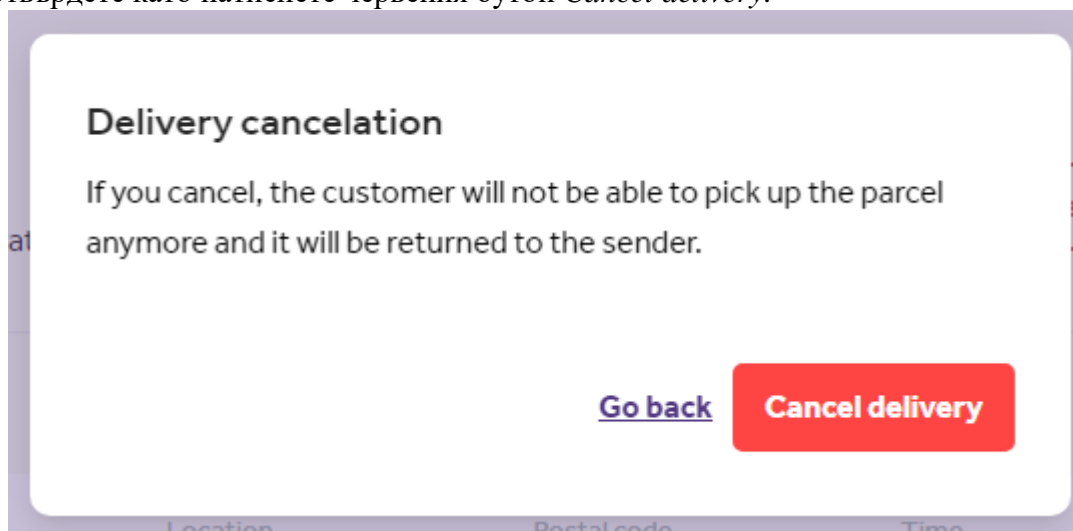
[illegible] като натиснете червения бутон Cancel delivery.

Delivery cancelation

If you cancel, the customer will not be able to pick up the parcel anymore and it will be returned to the sender.

Go back

Cancel delivery

Location Postal code Time